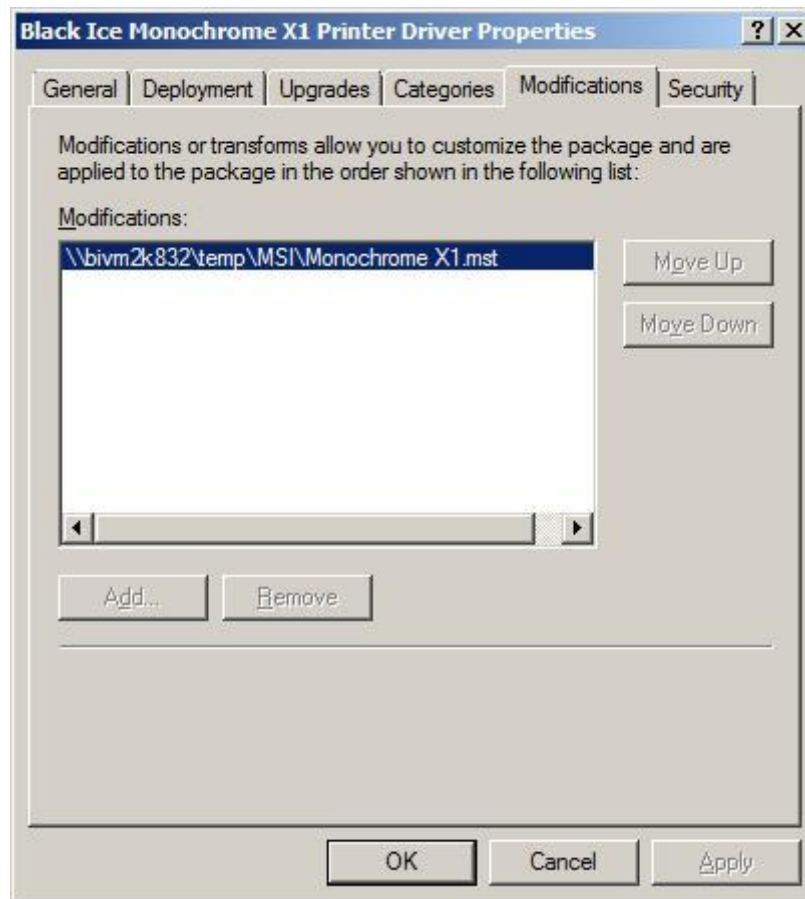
Black Ice Monochrome X1 Printer Driver Properties

? X

General | Deployment | Upgrades | Categories | Modifications | Security

Modifications or transforms allow you to customize the package and are applied to the package in the order shown in the following list:

Modifications:

\\bivm2k832\temp\MSI\Monochrome X1.mst

Move Up

Move Down

Add...

Remove

OK

Cancel

Apply